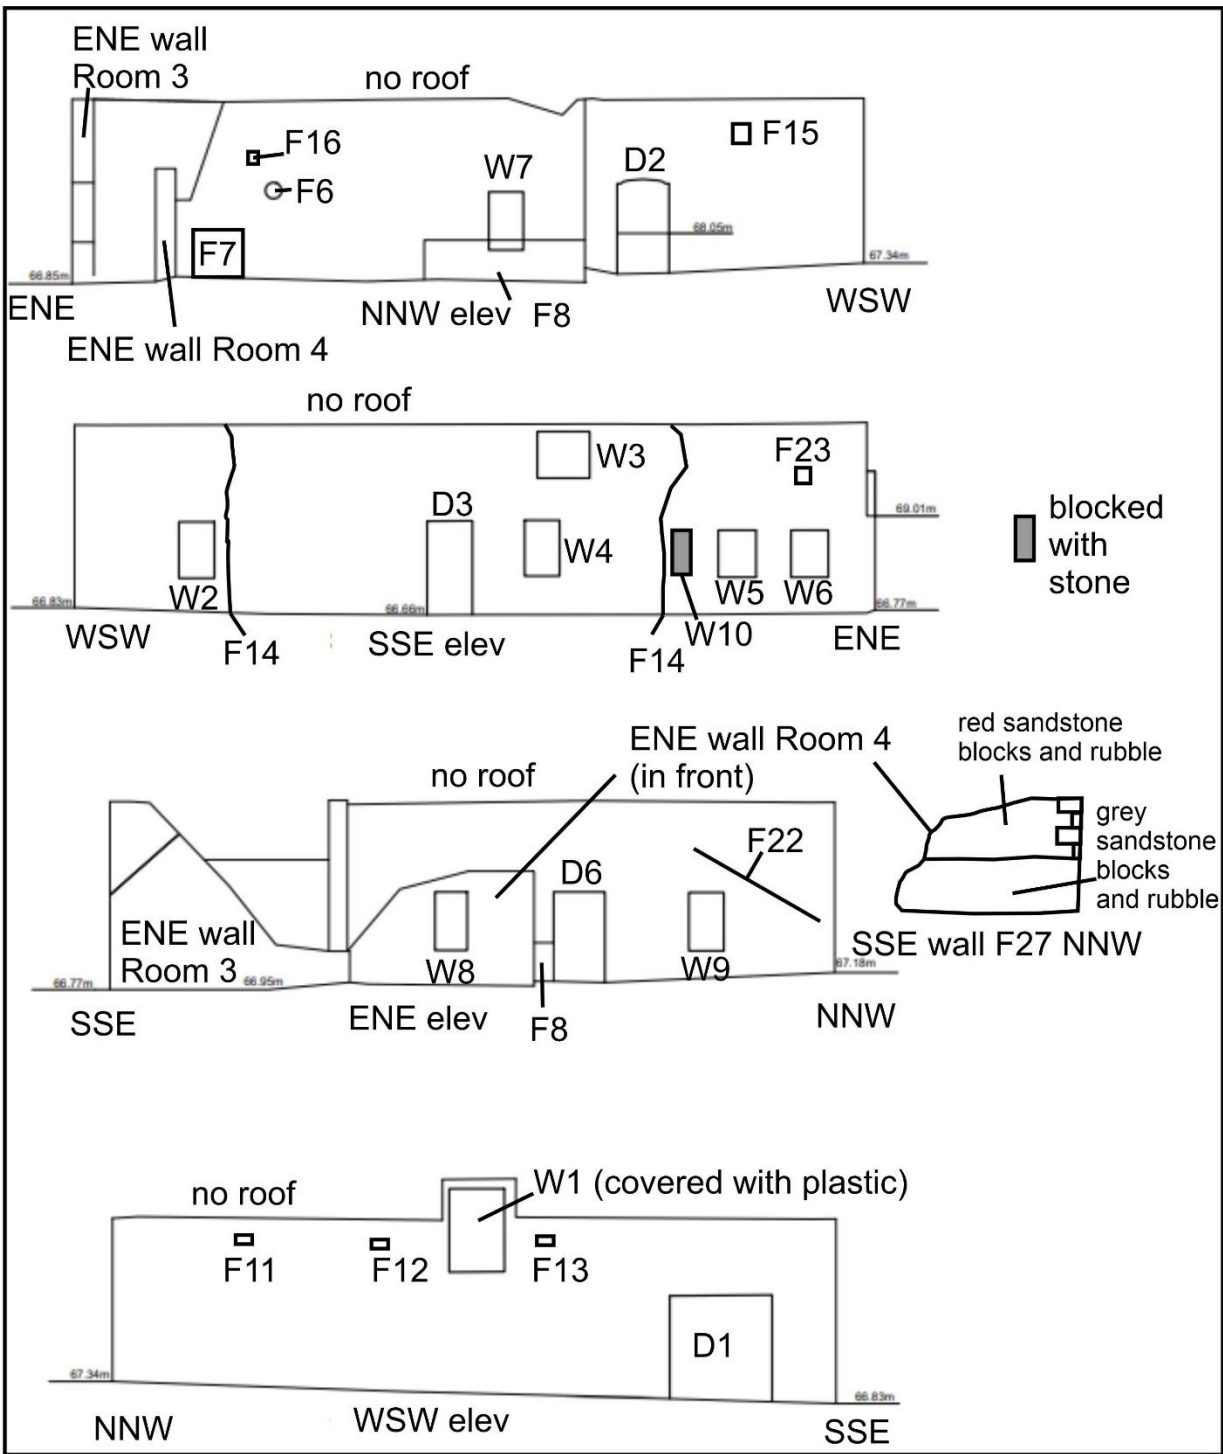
ENE wall Room 3
no roof
F16
F6
F7
W7
D2
68.05m
F15
66.85m
67.34m
ENE
NNW elev
F8
WSW
ENE wall Room 4

no roof
W3
F23
D3
W4
69.01m
W2
W5
W6
blocked with stone
66.83m
66.66m
66.77m
WSW
F14
SSE elev
F14
W10
ENE

ENE wall Room 4 (in front)
red sandstone blocks and rubble
no roof
grey sandstone blocks and rubble
F22
D6
ENE wall Room 3
W8
W9
SSE wall F27 NNW
66.77m
66.95m
67.18m
SSE
ENE elev
F8
NNW

W1 (covered with plastic)
no roof
F11
F12
F13
D1
67.34m
66.83m
NNW
WSW elev
SSE